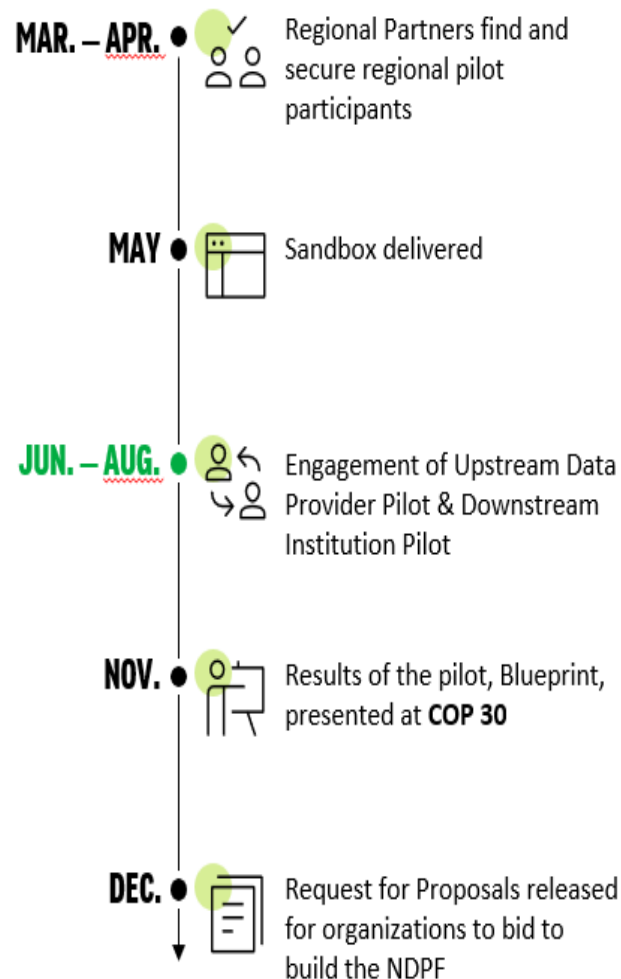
MAR. – APR.

Regional Partners find and secure regional pilot participants

MAY

Sandbox delivered

JUN. – AUG.

Engagement of Upstream Data Provider Pilot & Downstream Institution Pilot

NOV.

Results of the pilot, Blueprint, presented at **COP 30**

DEC.

Request for Proposals released for organizations to bid to build the NDPF